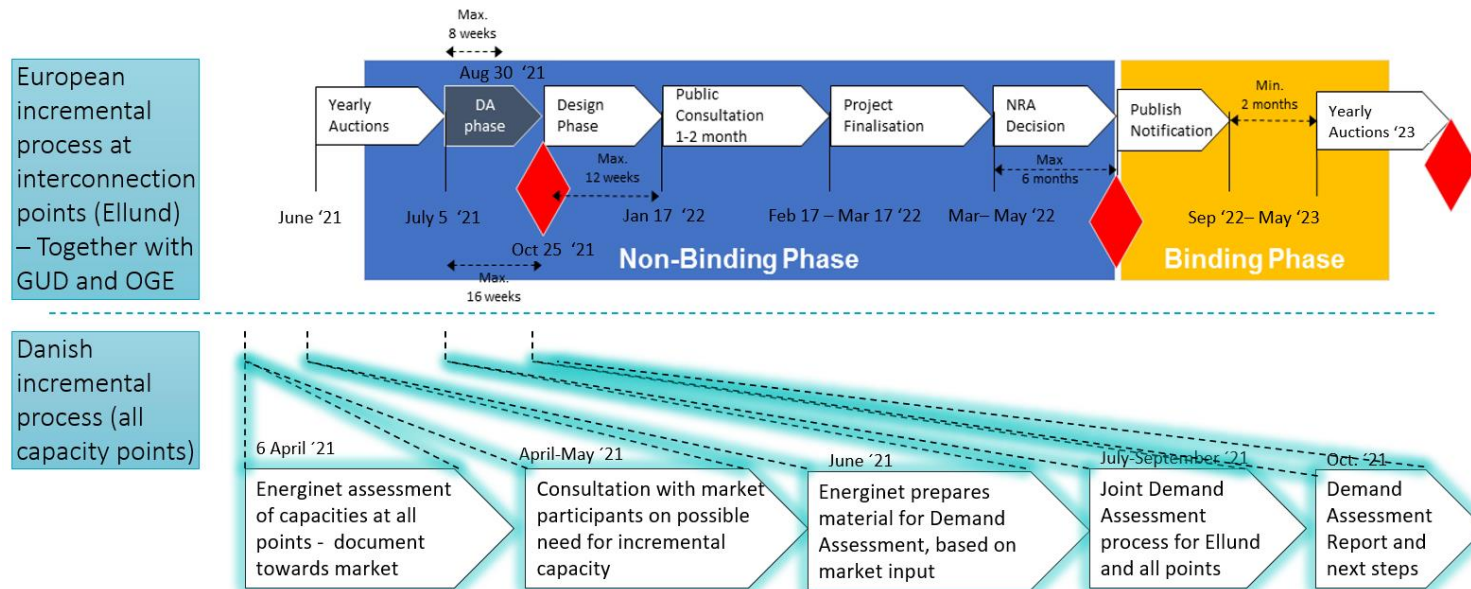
European incremental process at interconnection points (Ellund) – Together with GUD and OGE

Max.
8 weeks

Aug 30 ‘21

Yearly Auctions

DA phase

Design Phase

Public Consultation 1-2 month

Project Finalisation

NRA Decision

Publish Notification

Min.
2 months

Yearly Auctions ‘23

Max.
12 weeks

Max
6 months

June ‘21

July 5 ‘21

Jan 17 ‘22

Feb 17 – Mar 17 ‘22

Mar– May ‘22

Sep ‘22– May ‘23

Oct 25 ‘21

Non-Binding Phase

Binding Phase

Max.
16 weeks

Danish incremental process (all capacity points)

6 April ´21

Energinet assessment of capacities at all points - document towards market

April-May ´21

Consultation with market participants on possible need for incremental capacity

June ´21

Energinet prepares material for Demand Assessment, based on market input

July-September ´21

Joint Demand Assessment process for Ellund and all points

Oct. ´21

Demand Assessment Report and next steps